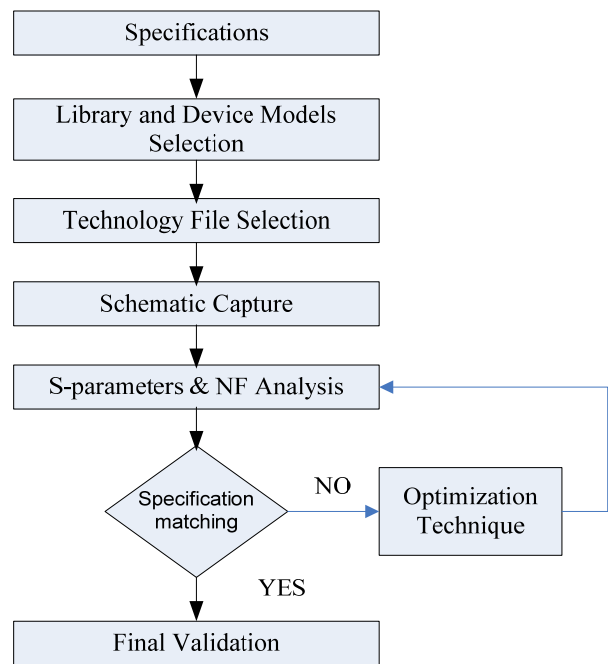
Specifications

Library and Device Models Selection

Technology File Selection

Schematic Capture

S-parameters & NF Analysis

Specification matching

NO

Optimization Technique

YES

Final Validation